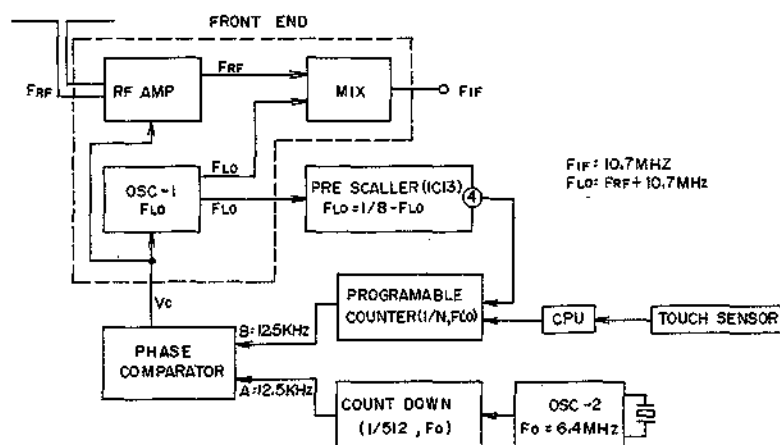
FRONT END

FRF

RF AMP

FRF

MIX

FIF

OSC-1
FLO

FLO

FLO

PRE SCALLER (IC13)
FLO = 1/8 - FLO

4

FIF: 10.7MHZ
FLO: FRF + 10.7MHZ

Vc

PROGRAMABLE COUNTER (1/N, FLO)

CPU

TOUCH SENSOR

B: 12.5KHz

PHASE COMPARATOR

A: 12.5KHz

COUNT DOWN
(1/512, Fo)

OSC-2
Fo = 6.4MHz